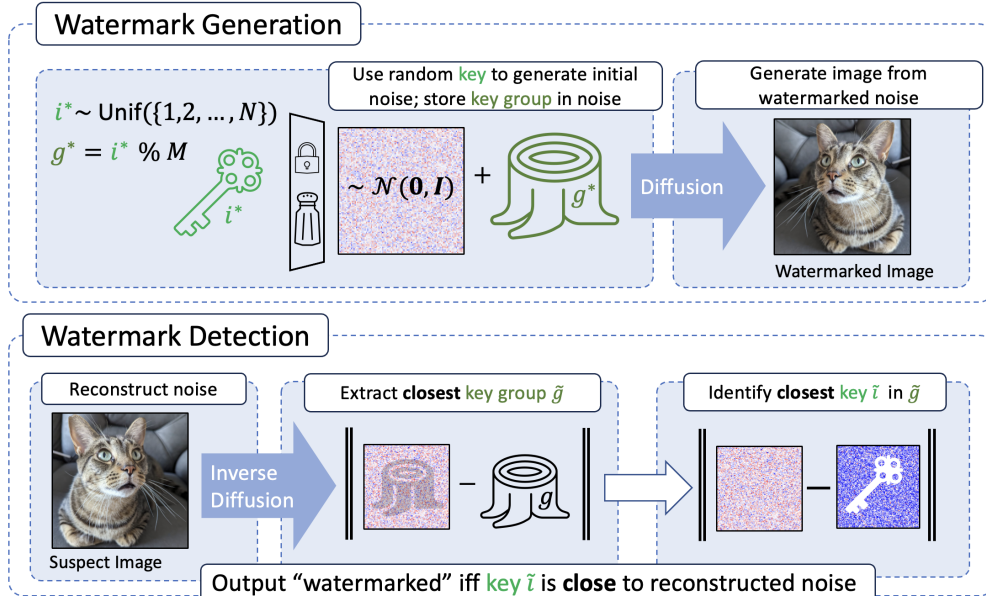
Watermark Generation

$i^* \sim \text{Unif}(\{1,2,\dots,N\})$
$g^* = i^* \ \% \ M$

$i^*$

Use random key to generate initial noise; store key group in noise

$\sim \mathcal{N}(\mathbf{0}, \boldsymbol{I})$ + $g^*$

Diffusion

Generate image from watermarked noise

Watermarked Image

Watermark Detection

Reconstruct noise

Suspect Image

Inverse Diffusion

Extract **closest** key group $\tilde{g}$

$-$ $g$

Identify **closest** key $\tilde{\imath}$ in $\tilde{g}$

$-$

Output "watermarked" iff key $\tilde{\imath}$ is **close** to reconstructed noise